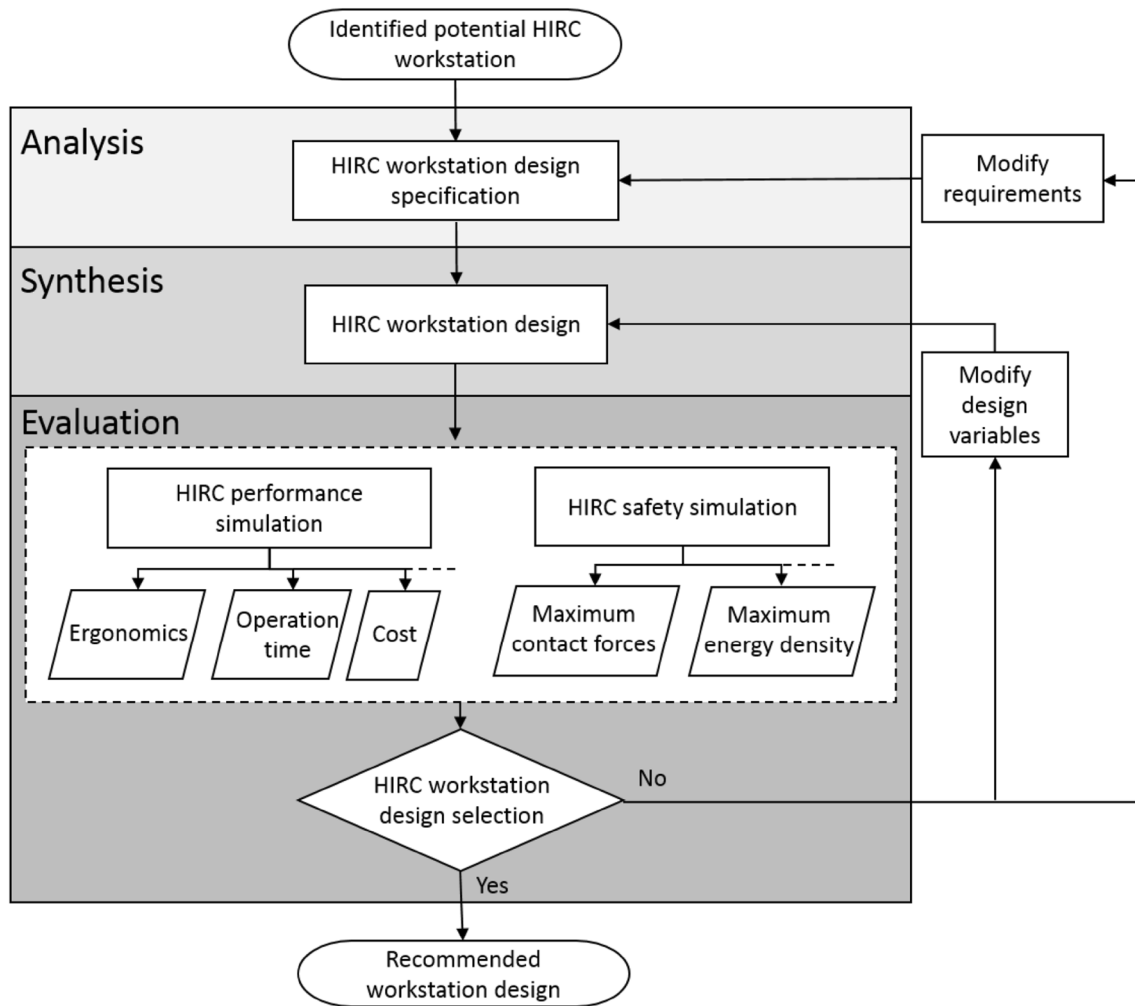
Identified potential HIRC workstation

Analysis

HIRC workstation design specification

Modify requirements

Synthesis

HIRC workstation design

Modify design variables

Evaluation

HIRC performance simulation

HIRC safety simulation

Ergonomics

Operation time

Cost

Maximum contact forces

Maximum energy density

HIRC workstation design selection

No

Yes

Recommended workstation design